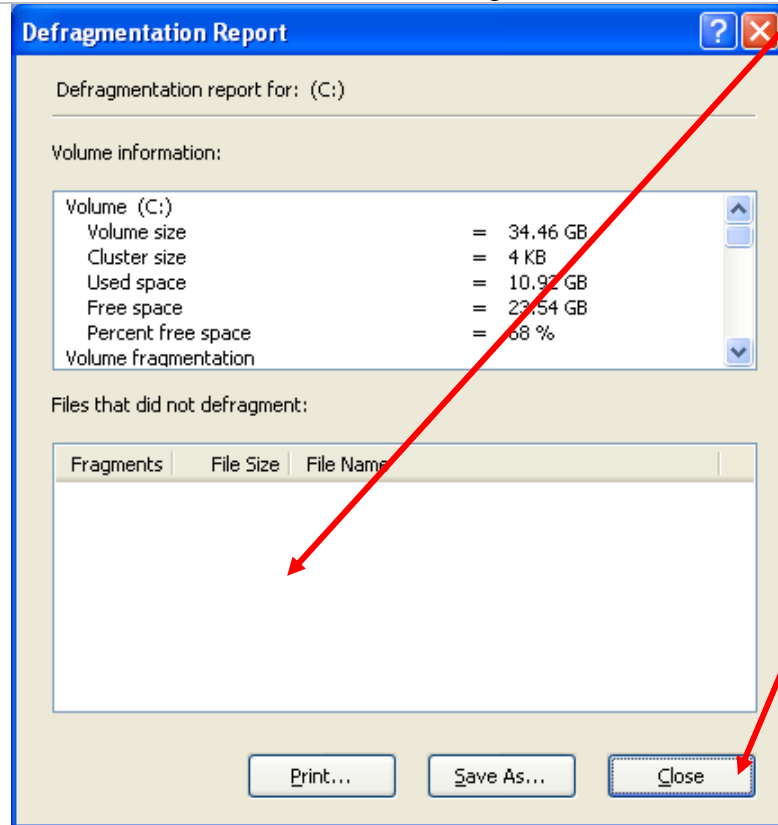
Defragmentation Report

Defragmentation report for: (C:)

Volume information:

Volume (C:)
Volume size = 34.46 GB
Cluster size = 4 KB
Used space = 10.92 GB
Free space = 23.54 GB
Percent free space = 68 %
Volume fragmentation

Files that did not defragment:

| Fragments | File Size | File Name |
|---|---|---|

Print...
Save As...
Close